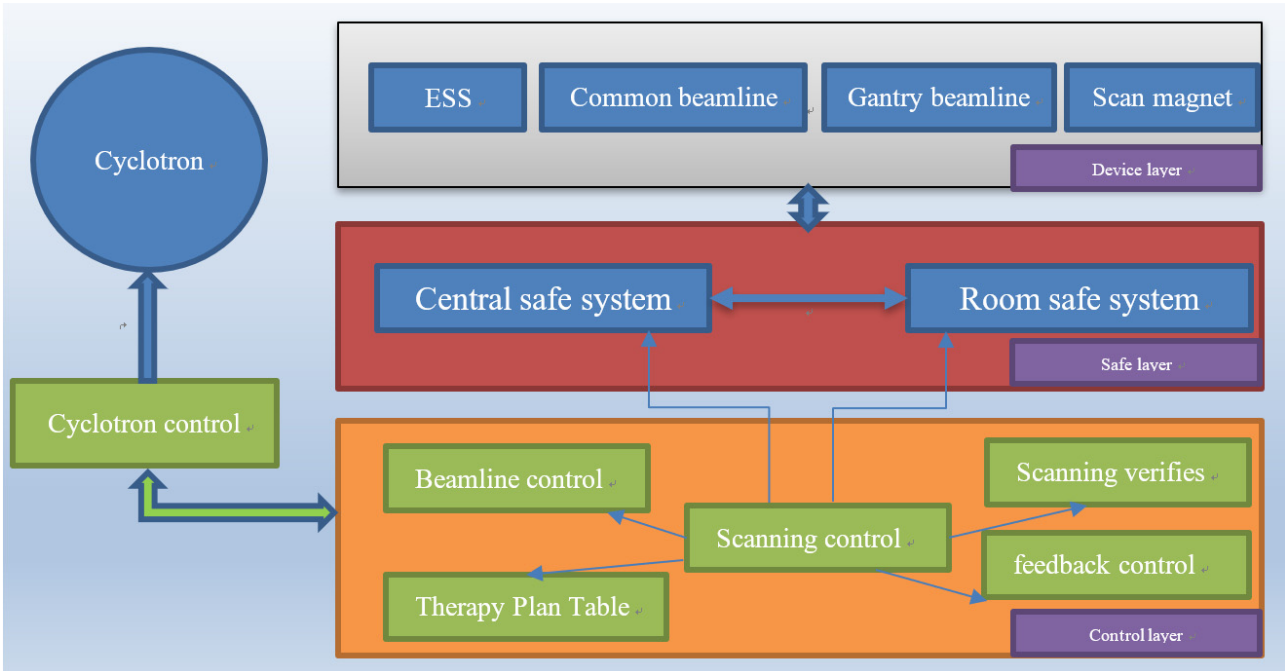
Cyclotron

ESS

Common beamline

Gantry beamline

Scan magnet

Device layer

Central safe system

Room safe system

Safe layer

Cyclotron control

Beamline control

Scanning verifies

Scanning control

feedback control

Therapy Plan Table

Control layer